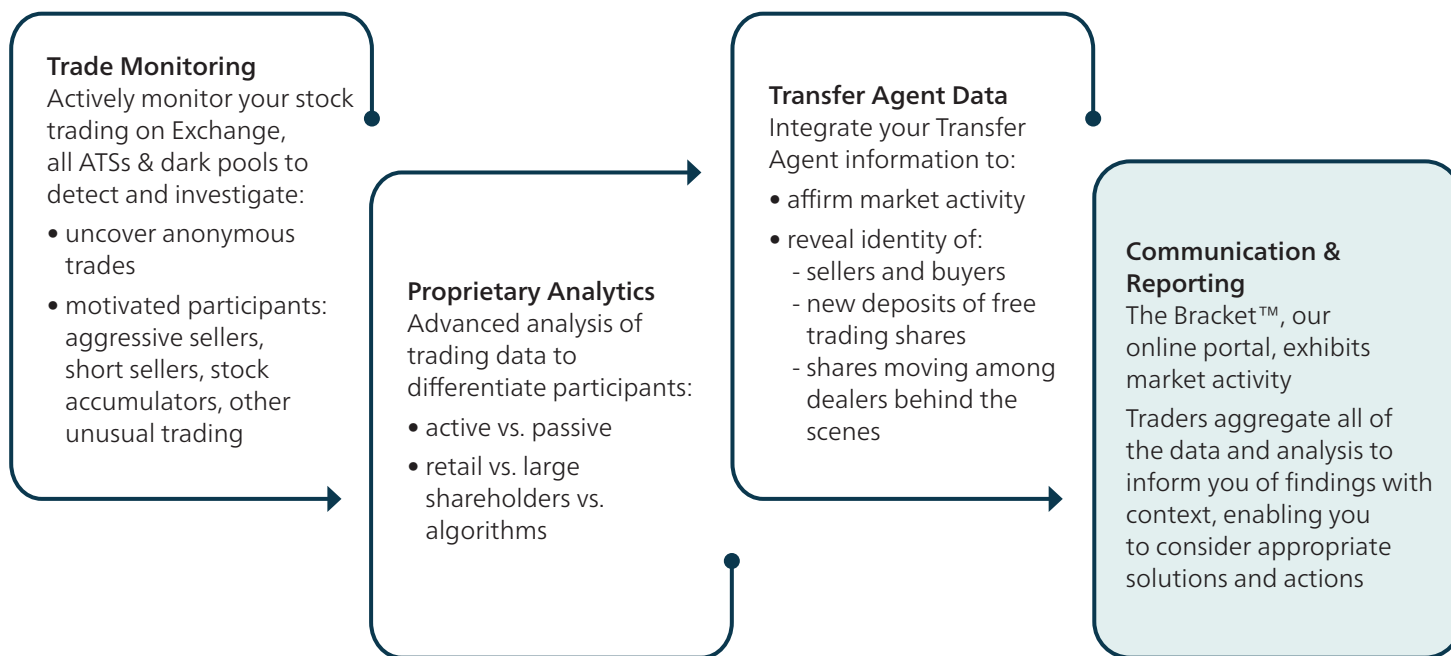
**Trade Monitoring**
Actively monitor your stock trading on Exchange, all ATSs & dark pools to detect and investigate:
• uncover anonymous trades
• motivated participants: aggressive sellers, short sellers, stock accumulators, other unusual trading

**Proprietary Analytics**
Advanced analysis of trading data to differentiate participants:
• active vs. passive
• retail vs. large shareholders vs. algorithms

**Transfer Agent Data**
Integrate your Transfer Agent information to:
• affirm market activity
• reveal identity of:
- sellers and buyers
- new deposits of free trading shares
- shares moving among dealers behind the scenes

**Communication & Reporting**
The Bracket™, our online portal, exhibits market activity
Traders aggregate all of the data and analysis to inform you of findings with context, enabling you to consider appropriate solutions and actions